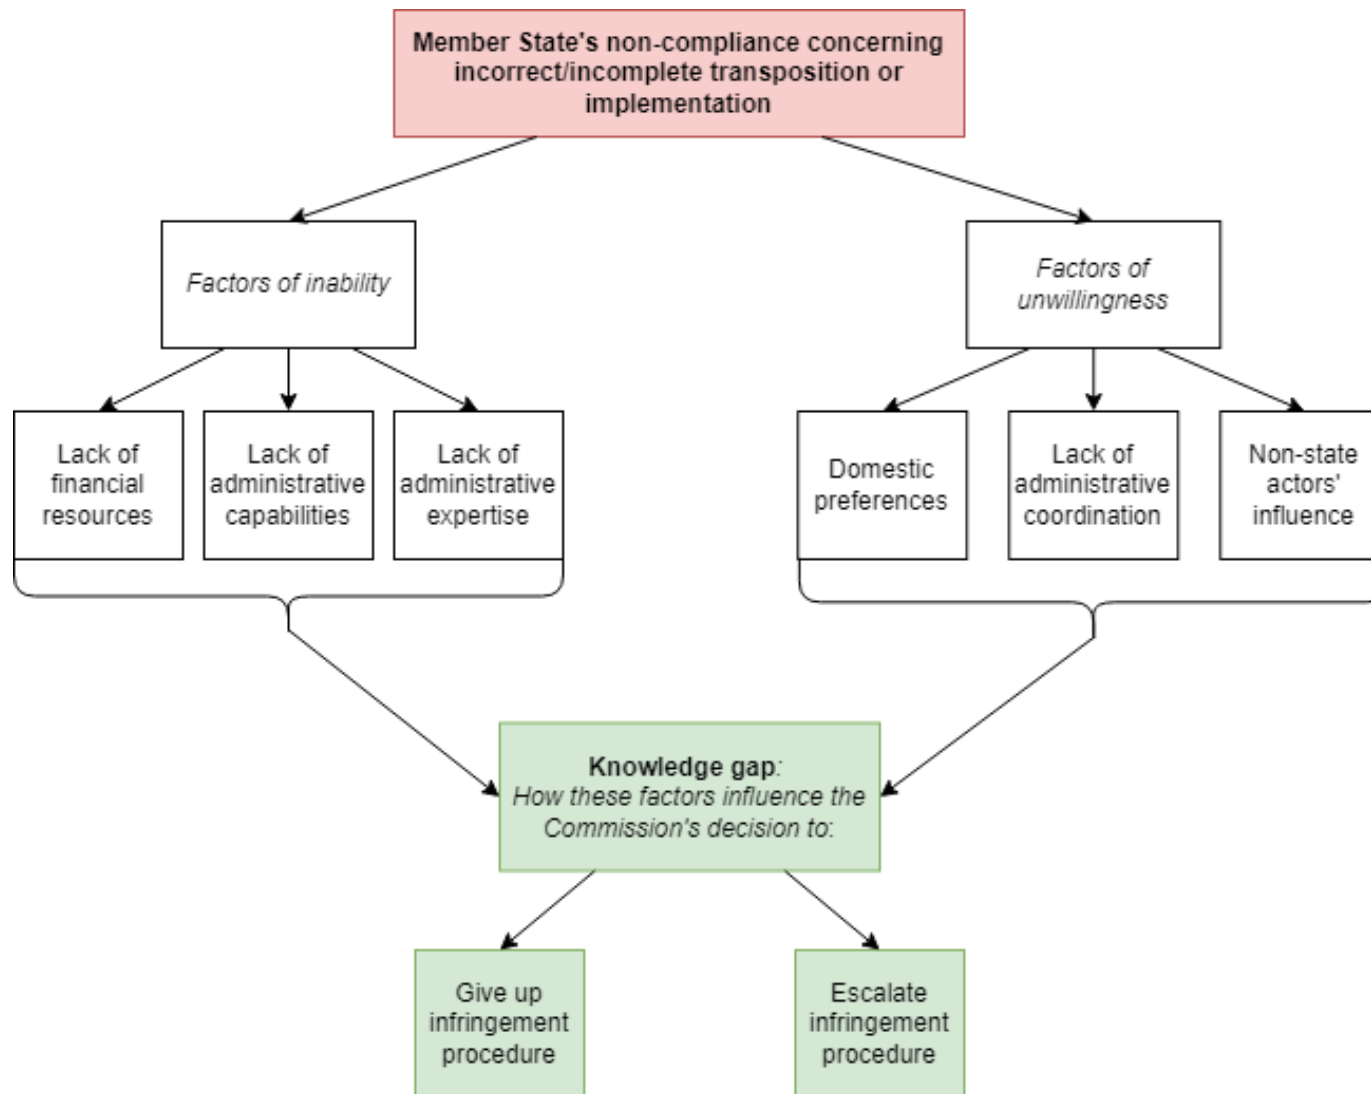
Member State's non-compliance concerning incorrect/incomplete transposition or implementation

Factors of inability

Factors of unwillingness

Lack of financial resources

Lack of administrative capabilities

Lack of administrative expertise

Domestic preferences

Lack of administrative coordination

Non-state actors' influence

Knowledge gap: How these factors influence the Commission's decision to:

Give up infringement procedure

Escalate infringement procedure